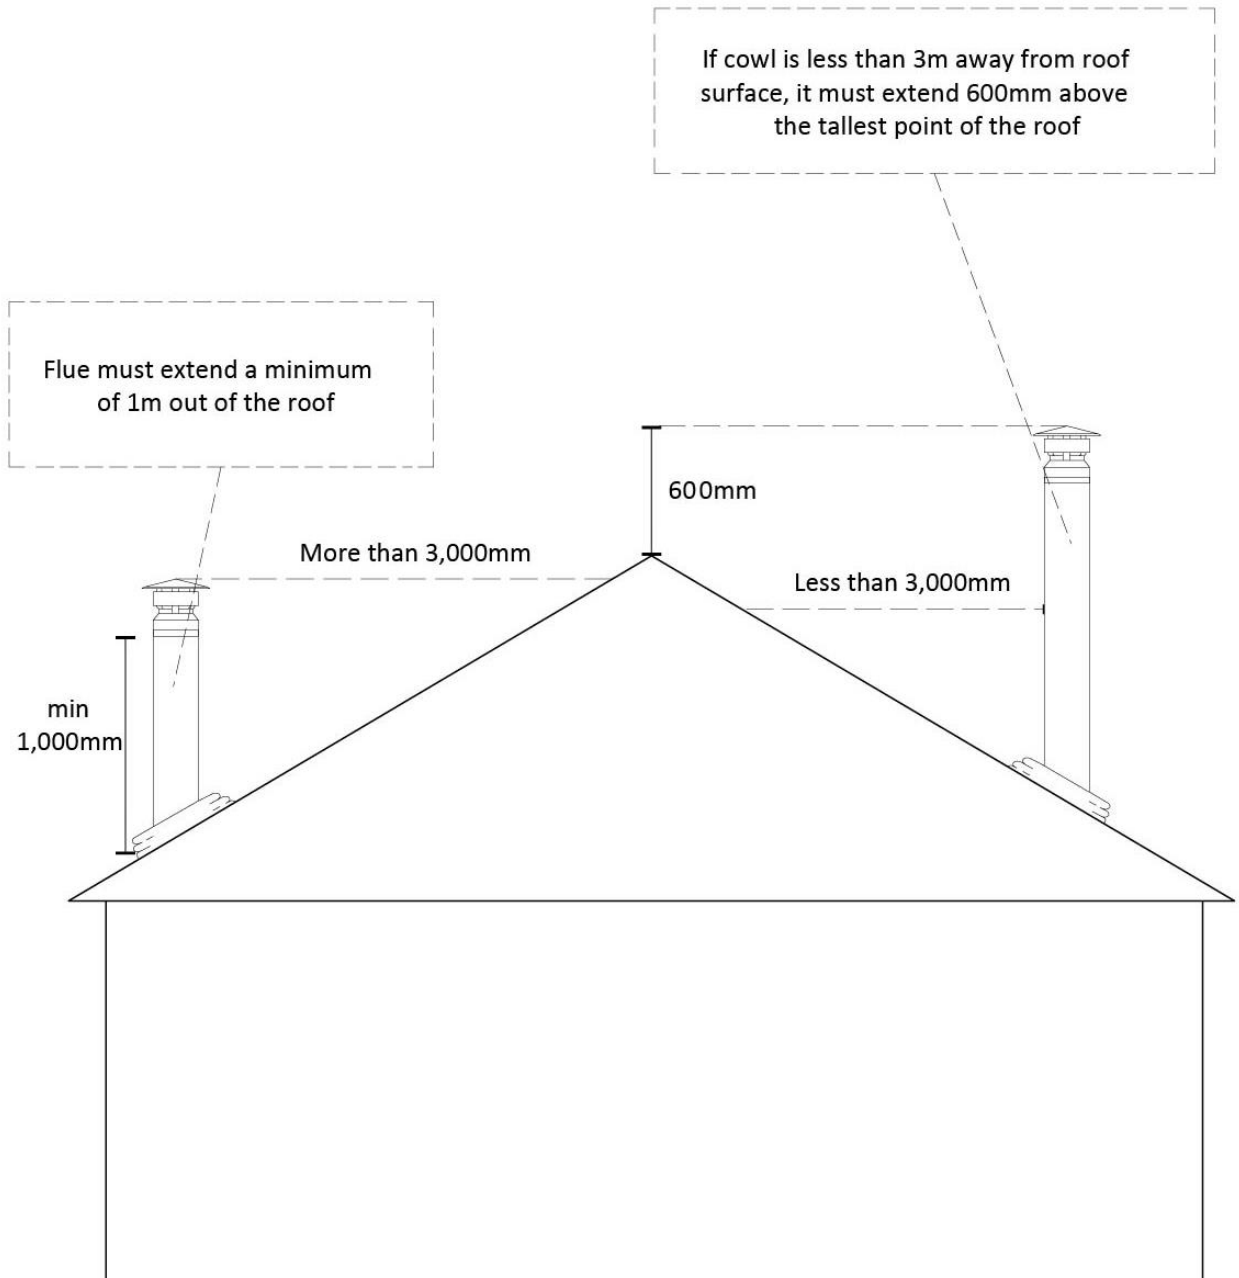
If cowl is less than 3m away from roof surface, it must extend 600mm above the tallest point of the roof

Flue must extend a minimum of 1m out of the roof

600mm

More than 3,000mm

Less than 3,000mm

min 1,000mm